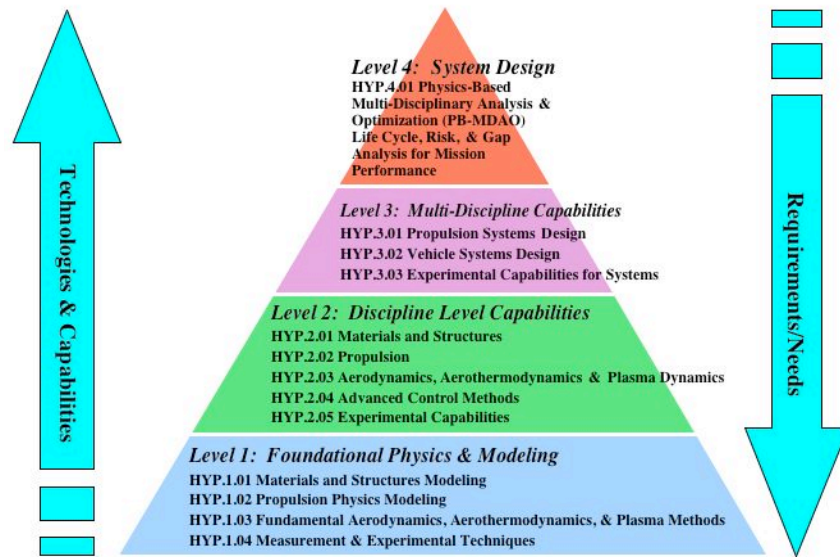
Level 4: System Design
HYP.4.01 Physics-Based Multi-Disciplinary Analysis & Optimization (PB-MDAO)
Life Cycle, Risk, & Gap Analysis for Mission Performance

Level 3: Multi-Discipline Capabilities
HYP.3.01 Propulsion Systems Design
HYP.3.02 Vehicle Systems Design
HYP.3.03 Experimental Capabilities for Systems

Level 2: Discipline Level Capabilities
HYP.2.01 Materials and Structures
HYP.2.02 Propulsion
HYP.2.03 Aerodynamics, Aerothermodynamics & Plasma Dynamics
HYP.2.04 Advanced Control Methods
HYP.2.05 Experimental Capabilities

Level 1: Foundational Physics & Modeling
HYP.1.01 Materials and Structures Modeling
HYP.1.02 Propulsion Physics Modeling
HYP.1.03 Fundamental Aerodynamics, Aerothermodynamics, & Plasma Methods
HYP.1.04 Measurement & Experimental Techniques

Technologies & Capabilities

Requirements/Needs